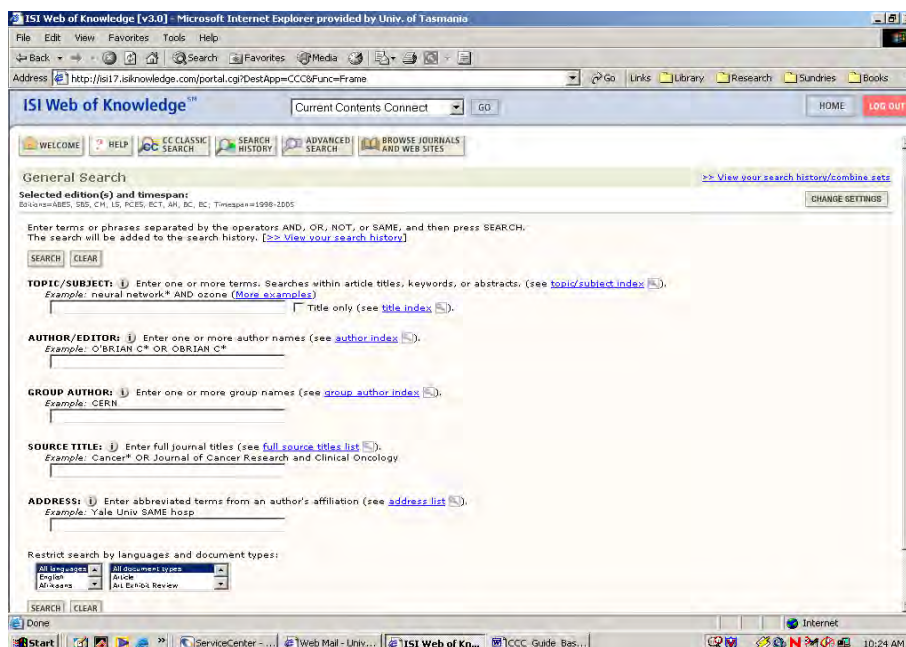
ISI Web of Knowledge [v3.0] - Microsoft Internet Explorer provided by Univ. of Tasmania

File Edit View Favorites Tools Help

Back Search Favorites Media

Address http://isi17.isiknowledge.com/portal.cgi?DestApp=CCC&Func=Frame Go Links Library Research Sundries Books

ISI Web of Knowledge℠ Current Contents Connect GO HOME LOG OUT

WELCOME HELP CC CLASSIC SEARCH SEARCH HISTORY ADVANCED SEARCH BROWSE JOURNALS AND WEB SITES

General Search >> View your search history/combine sets

Selected edition(s) and timespan:
Editions=ABES, SBS, CM, LS, PCES, ECT, AH, BC, EC; Timespan=1998-2005 CHANGE SETTINGS

Enter terms or phrases separated by the operators AND, OR, NOT, or SAME, and then press SEARCH. The search will be added to the search history. [>> View your search history]

SEARCH CLEAR

TOPIC/SUBJECT: Enter one or more terms. Searches within article titles, keywords, or abstracts. (see topic/subject index).
Example: neural network* AND ozone (More examples)
Title only (see title index).

AUTHOR/EDITOR: Enter one or more author names (see author index).
Example: O'BRIAN C* OR OBRIAN C*

GROUP AUTHOR: Enter one or more group names (see group author index).
Example: CERN

SOURCE TITLE: Enter full journal titles (see full source titles list).
Example: Cancer* OR Journal of Cancer Research and Clinical Oncology

ADDRESS: Enter abbreviated terms from an author's affiliation (see address list).
Example: Yale Univ SAME hosp

Restrict search by languages and document types:
All languages
English
Afrikaans
All document types
Article
Art Exhibit Review

SEARCH CLEAR

Done Internet

Start ServiceCenter - ... Web Mail - Univ... ISI Web of Kn... CCC Guide Bas... 10:24 AM